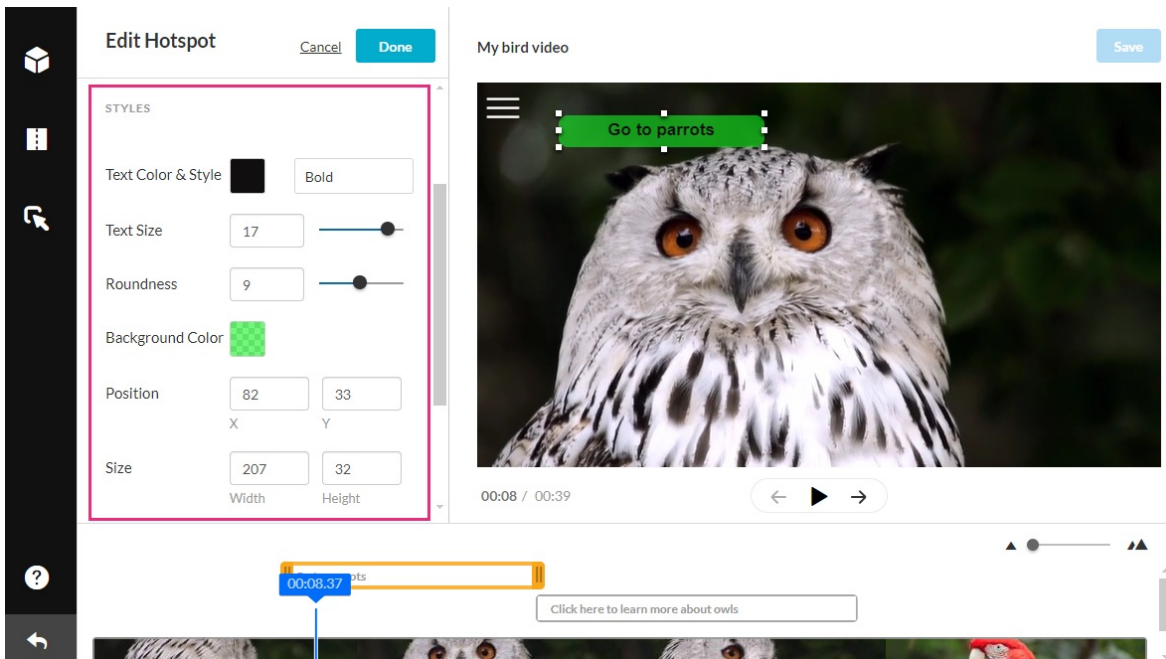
Edit Hotspot
Cancel
Done

My bird video
Save

STYLES

Text Color & Style
Bold

Text Size
17

Roundness
9

Background Color

Position
82
X
33
Y

Size
207
Width
32
Height

Go to parrots

00:08 / 00:39

00:08.37
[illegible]ots

Click here to learn more about owls